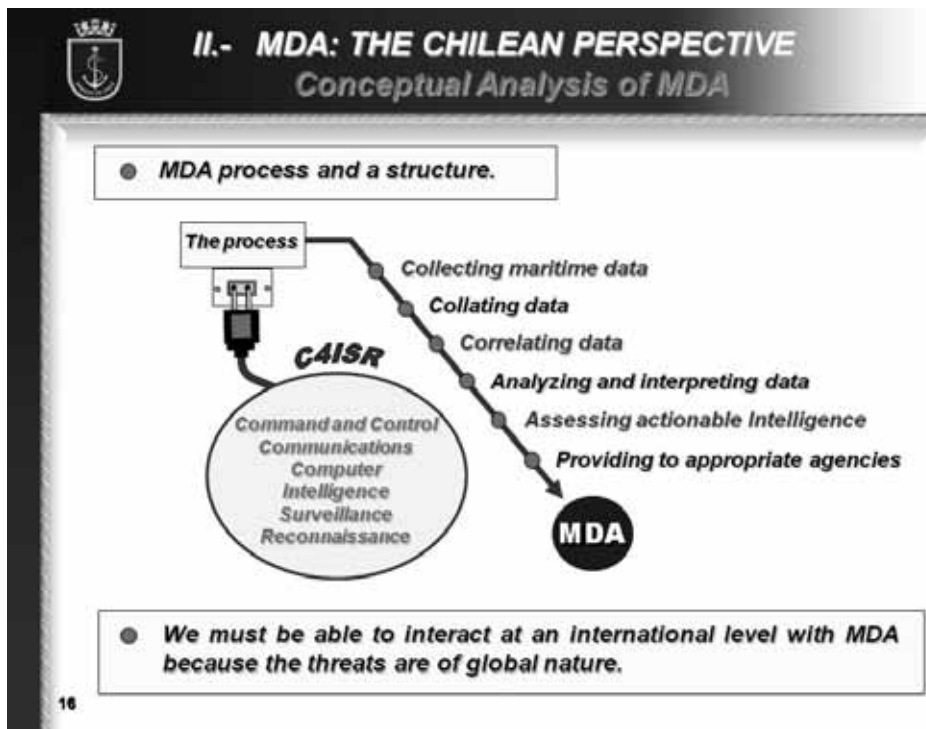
II.- MDA: THE CHILEAN PERSPECTIVE
Conceptual Analysis of MDA

MDA process and a structure.

The process

Collecting maritime data
Collating data
Correlating data
Analyzing and interpreting data
Assessing actionable Intelligence
Providing to appropriate agencies

C4ISR

Command and Control
Communications
Computer
Intelligence
Surveillance
Reconnaissance

MDA

We must be able to interact at an international level with MDA because the threats are of global nature.

16